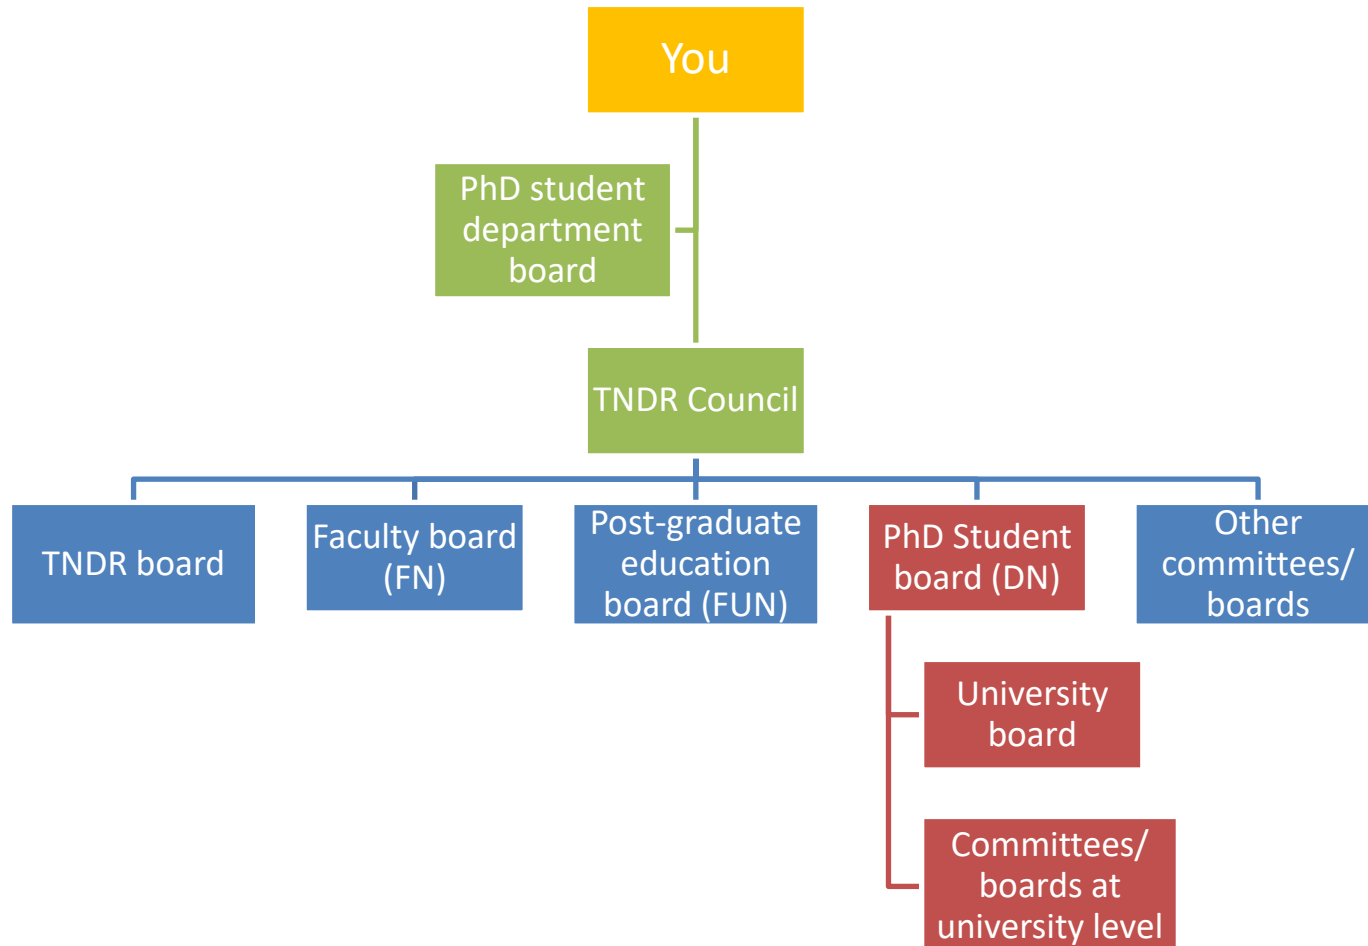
You

PhD student department board

TNDR Council

TNDR board

Faculty board (FN)

Post-graduate education board (FUN)

PhD Student board (DN)

Other committees/ boards

University board

Committees/ boards at university level